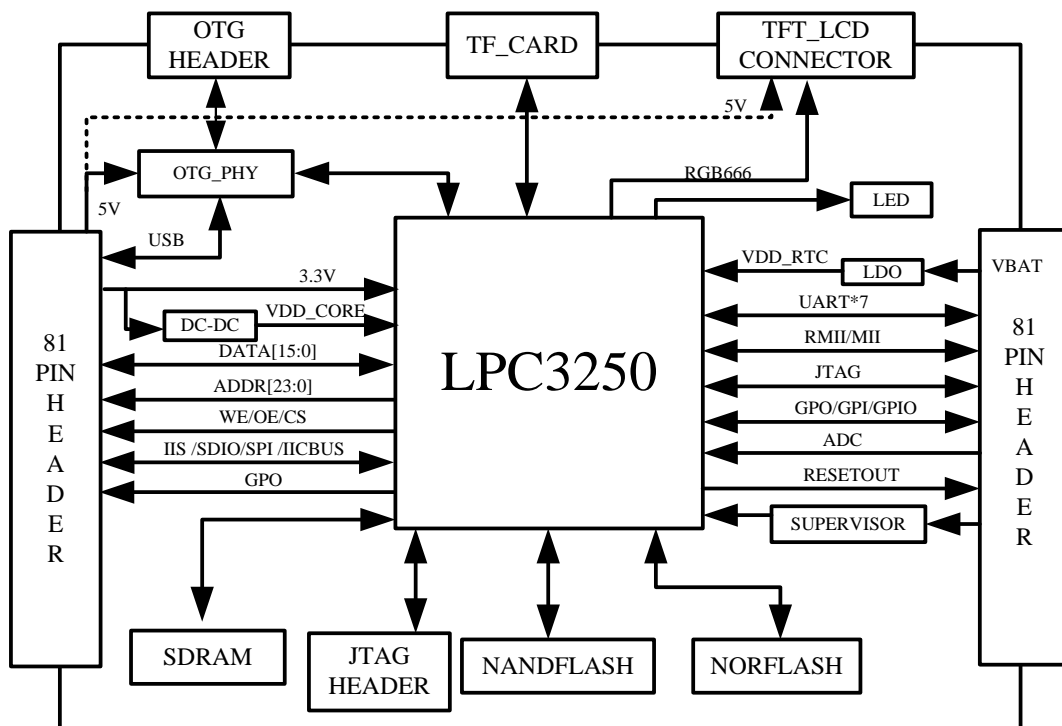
OTG HEADER
TF_CARD
TFT_LCD CONNECTOR
5V
OTG_PHY
RGB666
5V
LED
USB
VDD_RTC
LDO
VBAT
3.3V
DC-DC
VDD_CORE
UART*7
81 PIN HEADER
DATA[15:0]
LPC3250
RMII/MII
81 PIN HEADER
ADDR[23:0]
JTAG
WE/OE/CS
GPO/GPI/GPIO
IIS /SDIO/SPI /IICBUS
ADC
GPO
RESETOUT
SUPERVISOR
SDRAM
JTAG HEADER
NANDFLASH
NORFLASH